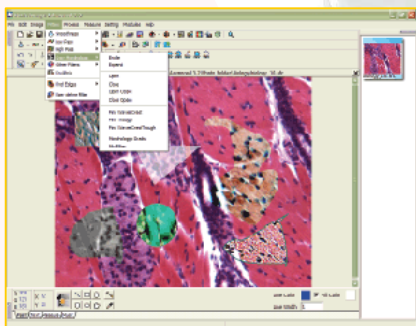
File Edit Image Filter Process Measure Setting Modules Help

Smooth Filters
Low Pass
High Pass
Edge Detection
Other Filters
Gradient
Find Edges
User define filter

Erode
Expand

Open
Close
Open Close
Close Open

Fill Gaussian
Fill Image
Fill Gaussian Gray
Morphology Grade
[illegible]

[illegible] 5.7 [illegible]

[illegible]
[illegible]